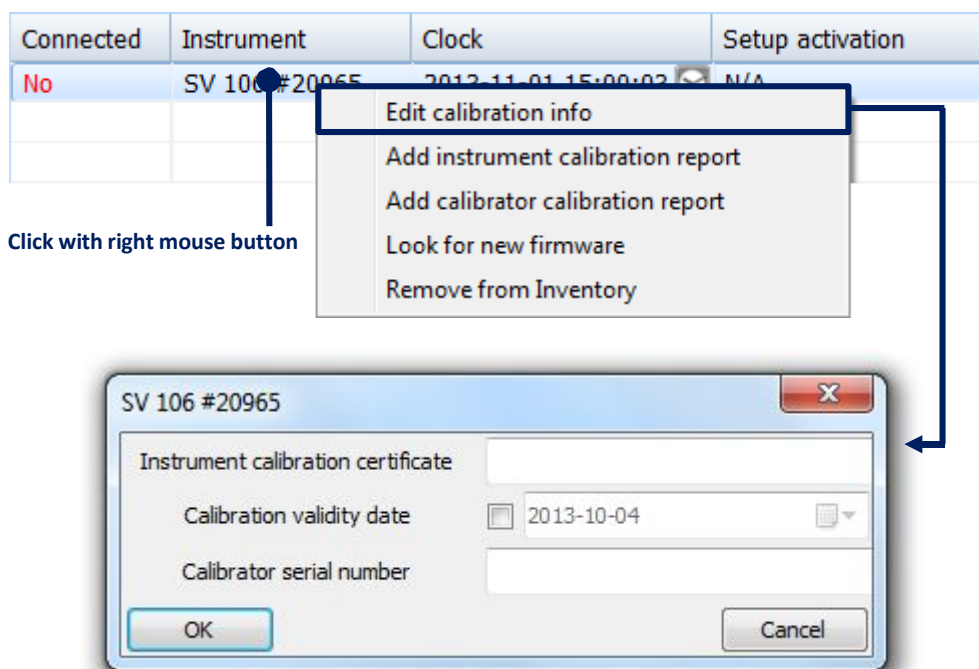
| Connected | Instrument | Clock | Setup activation |
|---|---|---|---|
| No | SV 106 #20965 | 2013-11-01 15:00:03 | N/A |
| | | | |
| | | | |

Edit calibration info
Add instrument calibration report
Add calibrator calibration report
Look for new firmware
Remove from Inventory

Click with right mouse button

SV 106 #20965

Instrument calibration certificate

Calibration validity date 2013-10-04

Calibrator serial number

OK

Cancel